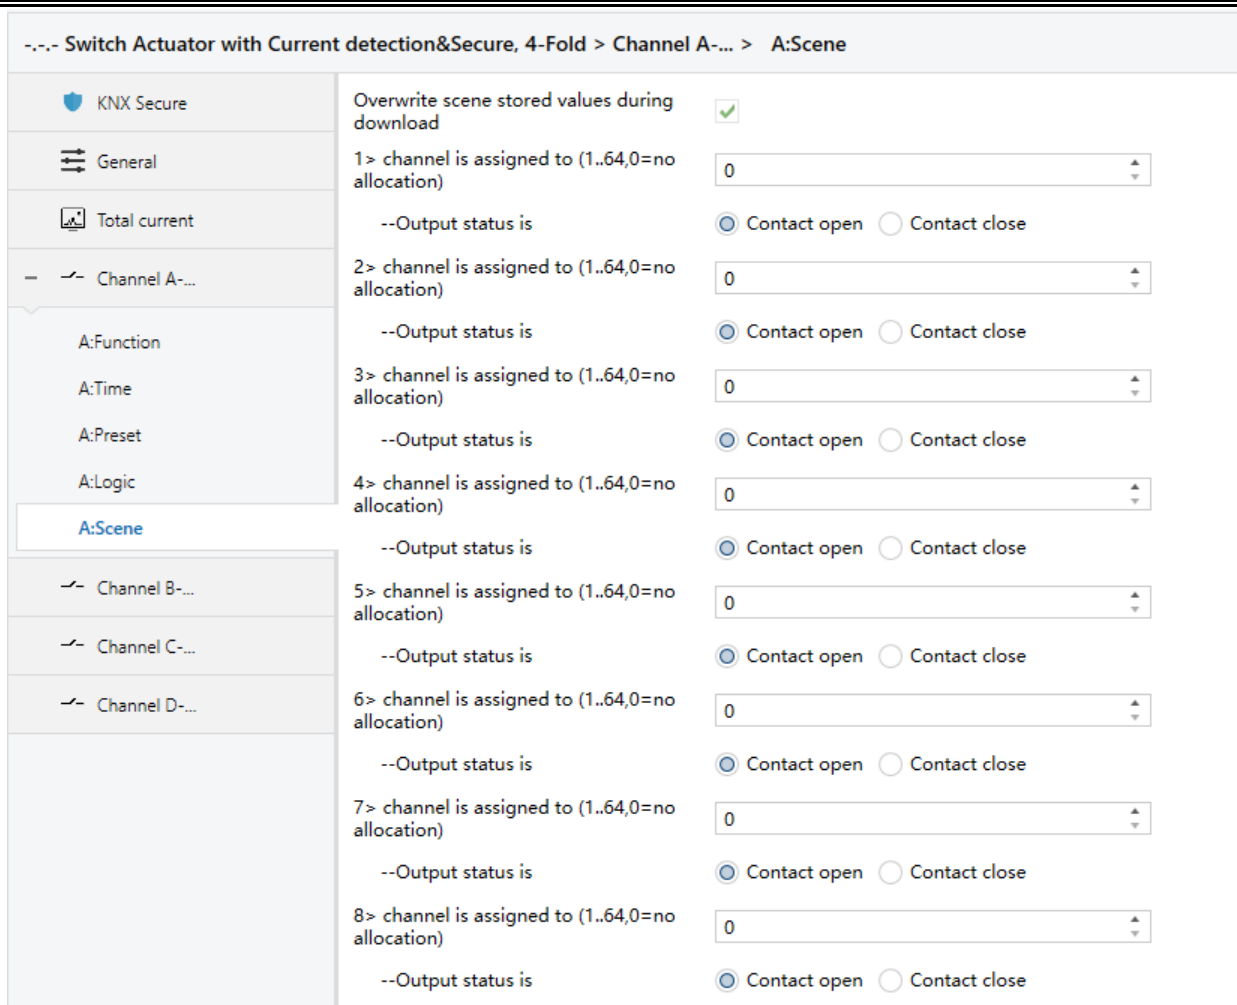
-.-.- Switch Actuator with Current detection&Secure, 4-Fold > Channel A-... > A:Scene

KNX Secure
General
Total current
– Channel A-...
A:Function
A:Time
A:Preset
A:Logic
A:Scene
Channel B-...
Channel C-...
Channel D-...

Overwrite scene stored values during download

1> channel is assigned to (1..64,0=no allocation) 0
--Output status is Contact open Contact close

2> channel is assigned to (1..64,0=no allocation) 0
--Output status is Contact open Contact close

3> channel is assigned to (1..64,0=no allocation) 0
--Output status is Contact open Contact close

4> channel is assigned to (1..64,0=no allocation) 0
--Output status is Contact open Contact close

5> channel is assigned to (1..64,0=no allocation) 0
--Output status is Contact open Contact close

6> channel is assigned to (1..64,0=no allocation) 0
--Output status is Contact open Contact close

7> channel is assigned to (1..64,0=no allocation) 0
--Output status is Contact open Contact close

8> channel is assigned to (1..64,0=no allocation) 0
--Output status is Contact open Contact close